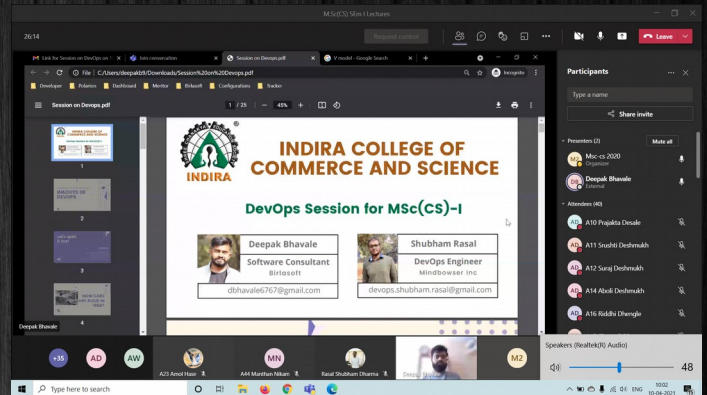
MSc(CS) Sem-I Lectures

26:14

Request control

Leave

Link for Session on DevOps on

Join conversation

Session on Devops.pdf

V model - Google Search

File | C:/Users/deepakb9/Downloads/Session%20on%20Devops.pdf

Incognito

Developer Polarion Dashboard Monitor Birlasoft Configurations Tracker

Session on Devops.pdf

1 / 25

45%

INDIRA COLLEGE OF COMMERCE AND SCIENCE

INDIRA

DevOps Session for MSc(CS)-I

Deepak Bhavale

Software Consultant

Birlasoft

dbhavale6767@gmail.com

Shubham Rasal

DevOps Engineer

Mindbowser Inc

devops.shubham.rasal@gmail.com

1

2

3

4

Deepak Bhavale

Participants

Type a name

Share invite

Presenters (2)

Mute all

MS Msc-cs 2020 Organizer

DB Deepak Bhavale External

Attendees (40)

AD A10 Prajakta Desale

AD A11 Srushti Deshmukh

AD A12 Suraj Deshmukh

AD A14 Aboli Deshmukh

AD A16 Riddhi Dhengle

+35

AD

AW

A23 Amol Hase

MN

A44 Manthan Nikam

Rasal Shubham Dharma

M2

Speakers (Realtek(R) Audio)

48

Type here to search

ENG

10:02

10-04-2021